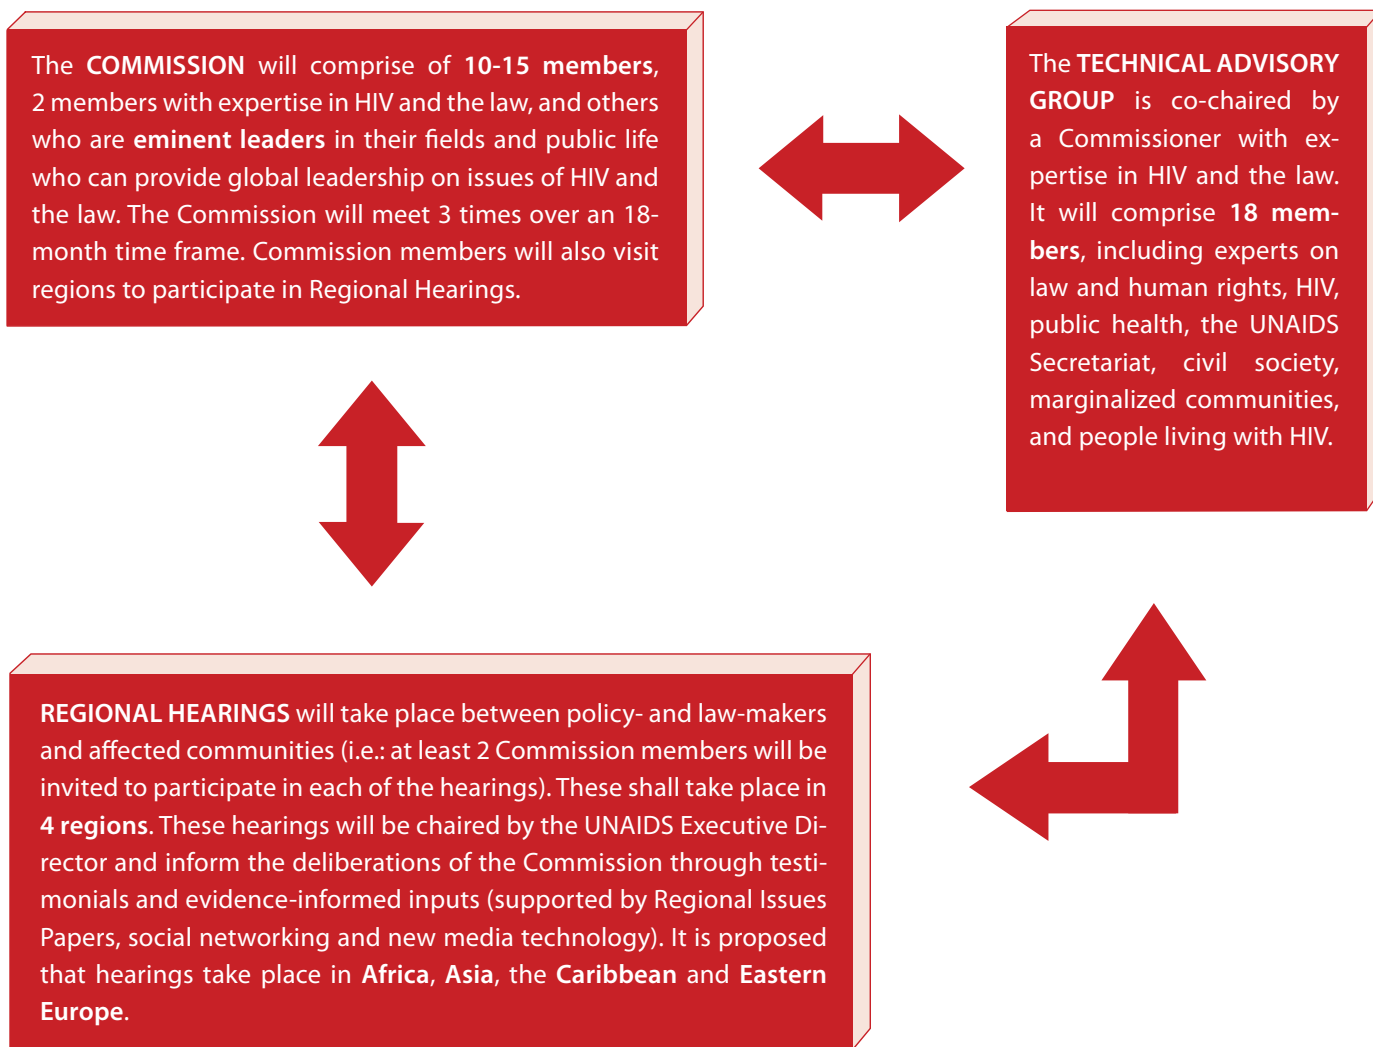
The COMMISSION will comprise of 10-15 members, 2 members with expertise in HIV and the law, and others who are eminent leaders in their fields and public life who can provide global leadership on issues of HIV and the law. The Commission will meet 3 times over an 18-month time frame. Commission members will also visit regions to participate in Regional Hearings.

The TECHNICAL ADVISORY GROUP is co-chaired by a Commissioner with expertise in HIV and the law. It will comprise 18 members, including experts on law and human rights, HIV, public health, the UNAIDS Secretariat, civil society, marginalized communities, and people living with HIV.

REGIONAL HEARINGS will take place between policy- and law-makers and affected communities (i.e.: at least 2 Commission members will be invited to participate in each of the hearings). These shall take place in 4 regions. These hearings will be chaired by the UNAIDS Executive Director and inform the deliberations of the Commission through testimonials and evidence-informed inputs (supported by Regional Issues Papers, social networking and new media technology). It is proposed that hearings take place in Africa, Asia, the Caribbean and Eastern Europe.